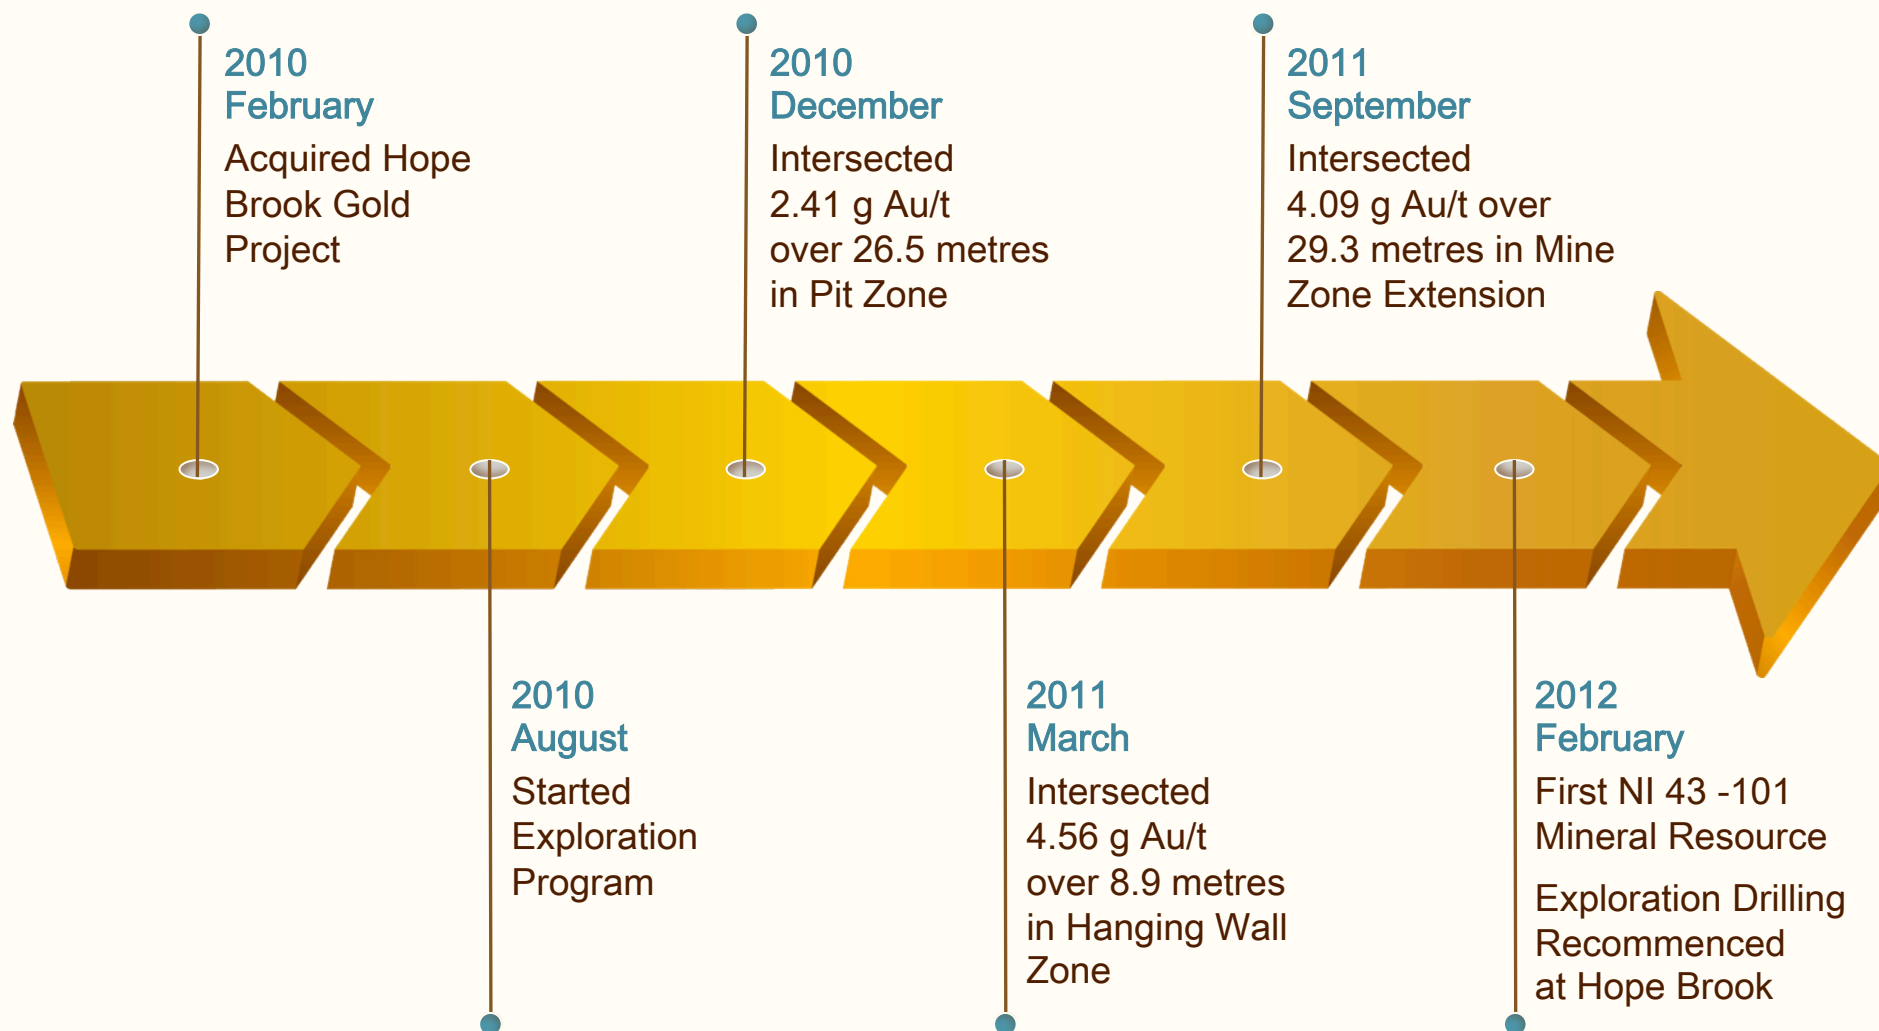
2010
February
Acquired Hope Brook Gold Project

2010
December
Intersected 2.41 g Au/t over 26.5 metres in Pit Zone

2011
September
Intersected 4.09 g Au/t over 29.3 metres in Mine Zone Extension

2010
August
Started Exploration Program

2011
March
Intersected 4.56 g Au/t over 8.9 metres in Hanging Wall Zone

2012
February
First NI 43 -101 Mineral Resource

Exploration Drilling Recommenced at Hope Brook